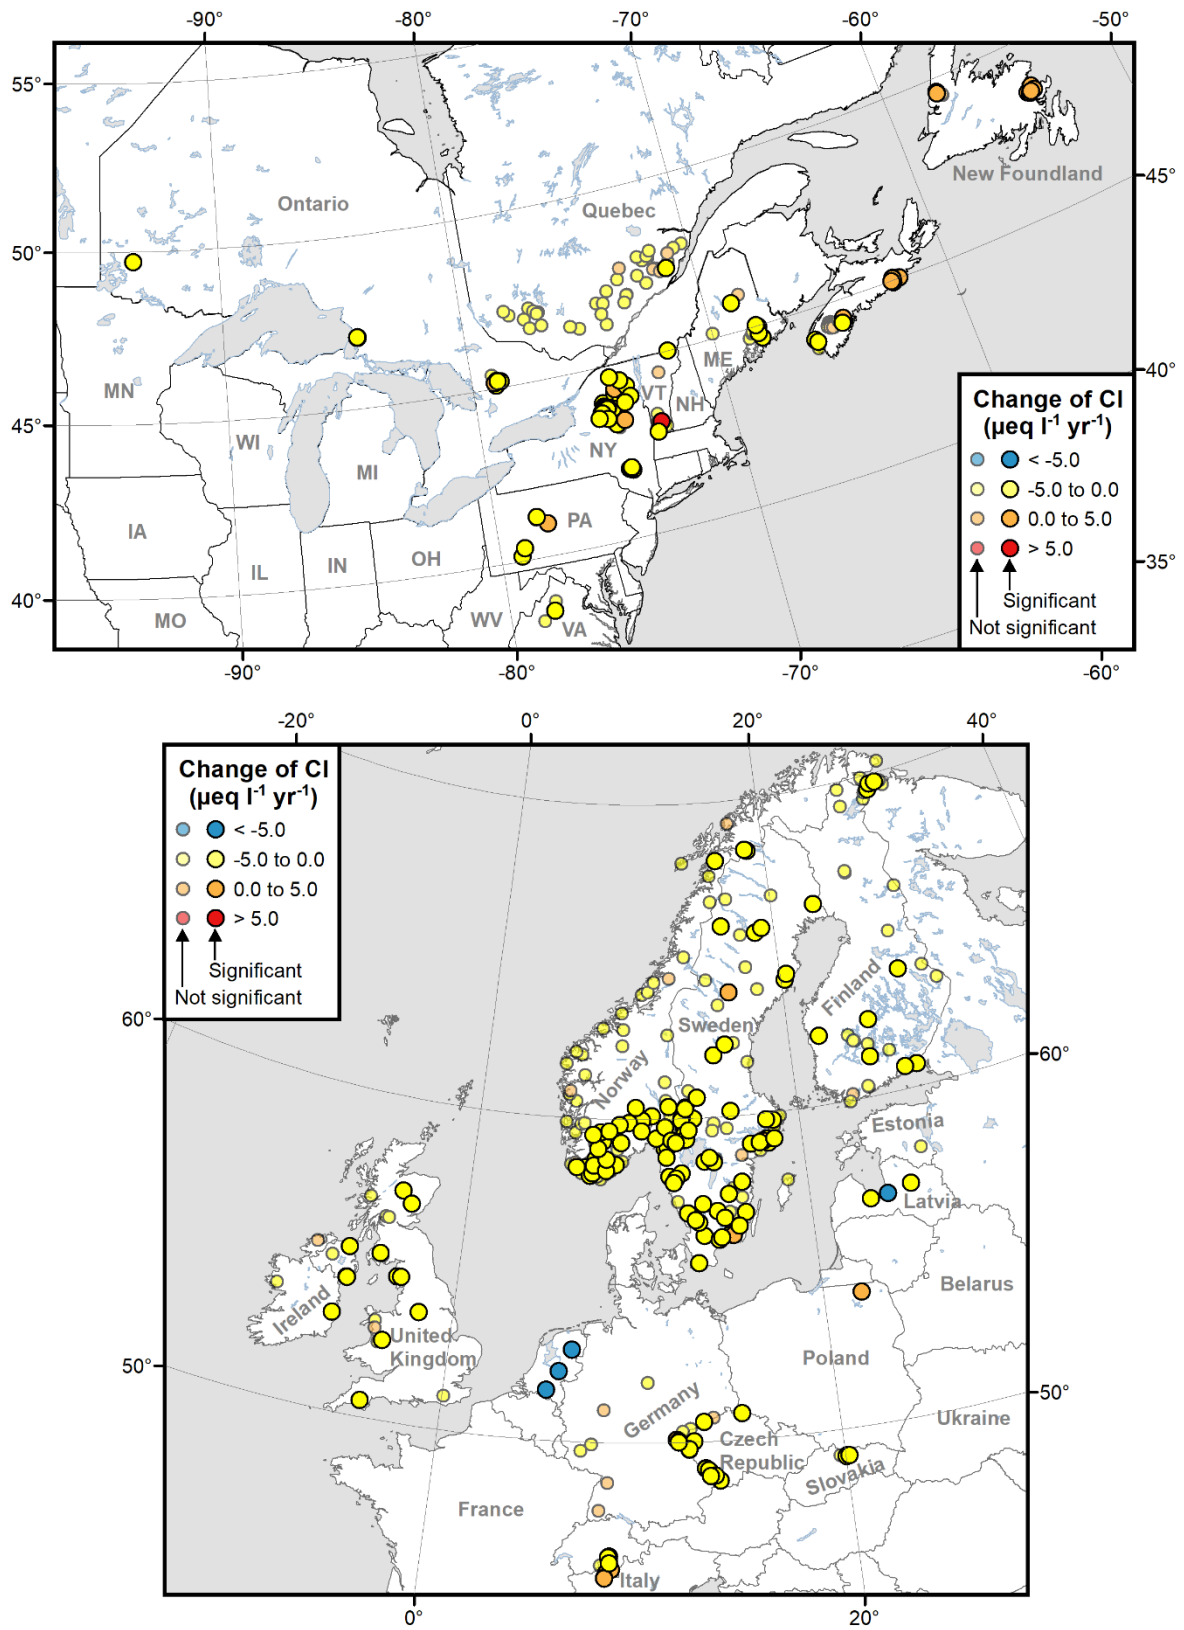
-90° -80° -70° -60° -50°

55° 50° 45° 40°

45° 40° 35°

Ontario
Quebec
New Foundland
MN
WI
MI
IA
IL
IN
OH
WV
MO
VA
PA
NY
VT
NH
ME

Change of Cl
(µeq $l^{-1}$ $yr^{-1}$)
< -5.0
-5.0 to 0.0
0.0 to 5.0
> 5.0
Significant
Not significant

-90° -80° -70° -60°

-20° 0° 20° 40°

Change of Cl
(µeq $l^{-1}$ $yr^{-1}$)
< -5.0
-5.0 to 0.0
0.0 to 5.0
> 5.0
Significant
Not significant

60° 50°

60° 50°

Finland
Sweden
Norway
Estonia
Latvia
Belarus
Ireland
United Kingdom
Poland
Germany
Ukraine
Czech Republic
Slovakia
France
Italy

0° 20°